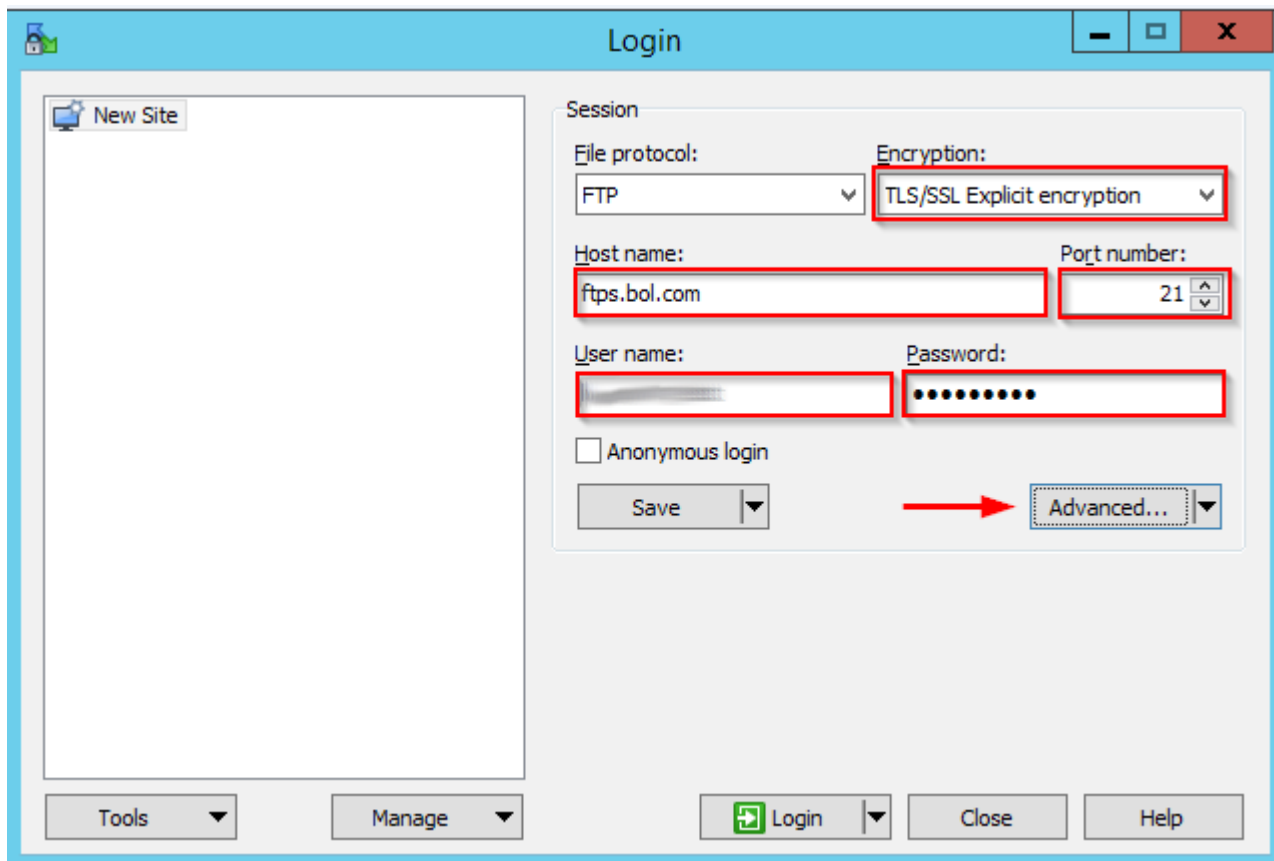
Login

New Site

Session

File protocol:

FTP

Encryption:

TLS/SSL Explicit encryption

Host name:

ftps.bol.com

Port number:

21

User name:

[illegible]

Password:

●●●●●●●●●●

Anonymous login

Save

Advanced...

Tools

Manage

Login

Close

Help